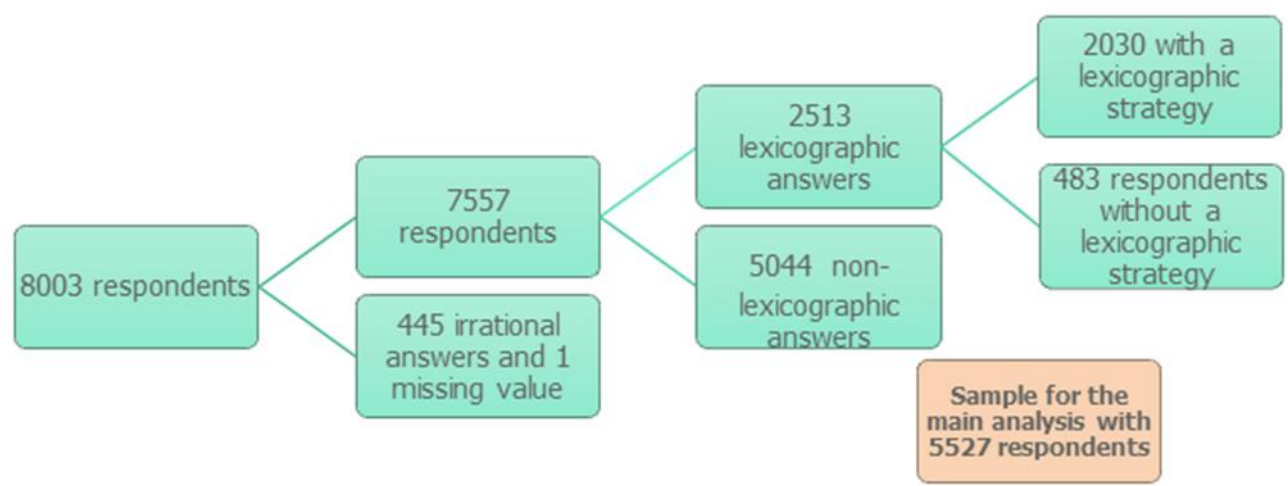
8003 respondents

7557 respondents

445 irrational answers and 1 missing value

2513 lexicographic answers

5044 non-lexicographic answers

2030 with a lexicographic strategy

483 respondents without a lexicographic strategy

Sample for the main analysis with 5527 respondents